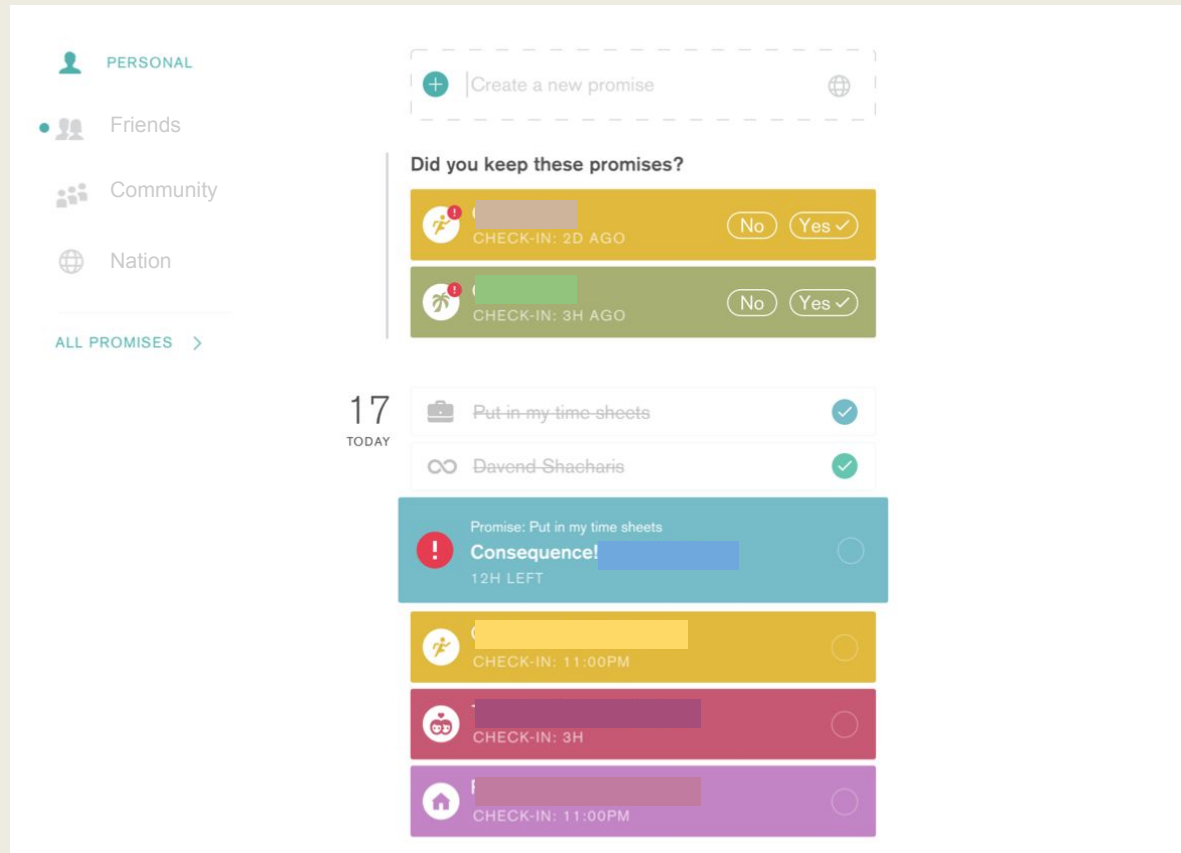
PERSONAL

Friends

Community

Nation

ALL PROMISES >

Create a new promise

Did you keep these promises?

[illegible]
CHECK-IN: 2D AGO
No
Yes ✓

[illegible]
CHECK-IN: 3H AGO
No
Yes ✓

17
TODAY

Put in my time sheets

Davend Shacharis

Promise: Put in my time sheets
Consequence! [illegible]
12H LEFT

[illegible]
CHECK-IN: 11:00PM

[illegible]
CHECK-IN: 3H

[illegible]
CHECK-IN: 11:00PM